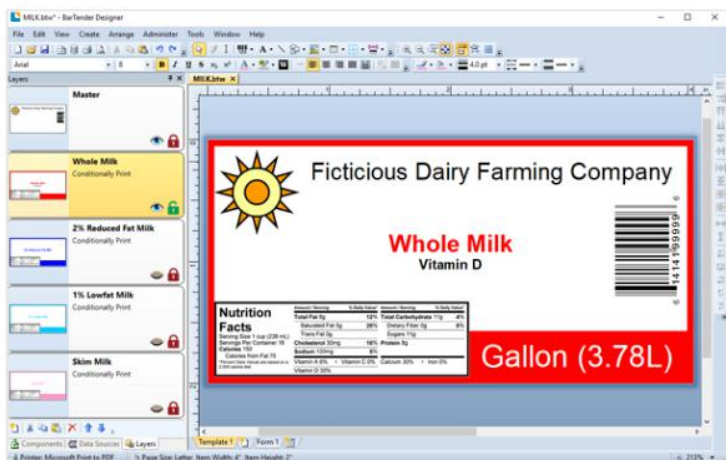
MILK.btw* - BarTender Designer

File Edit View Create Arrange Administer Tools Window Help

Arial 8

4.0 pt

Layers

MILK.btw

Master

Whole Milk
Conditionally Print

2% Reduced Fat Milk
Conditionally Print

1% Lowfat Milk
Conditionally Print

Skim Milk
Conditionally Print

Ficticious Dairy Farming Company

Whole Milk
Vitamin D

141419999

Nutrition Facts
Serving Size 1 cup (236 mL)
Servings Per Container 16
Calories 150
Calories from Fat 70

| Amount / Serving | % Daily Value* | Amount / Serving | % Daily Value* |
|---|---|---|---|
| Total Fat 8g | 12% | Total Carbohydrate 11g | 4% |
| Saturated Fat 5g | 26% | Dietary Fiber 0g | 0% |
| Trans Fat 0g | | Sugars 11g | |
| Cholesterol 30mg | 10% | Protein 8g | |
| Sodium 120mg | 5% | | |
| Vitamin A 6% • Vitamin C 0% | | Calcium 30% • Iron 0% | |
| Vitamin D 30% | | | |

Gallon (3.78L)

Components Data Sources Layers

Template 1 Form 1

Printer: Microsoft Print to PDF Page Size: Letter Item Width: 4" Item Height: 2"

213%